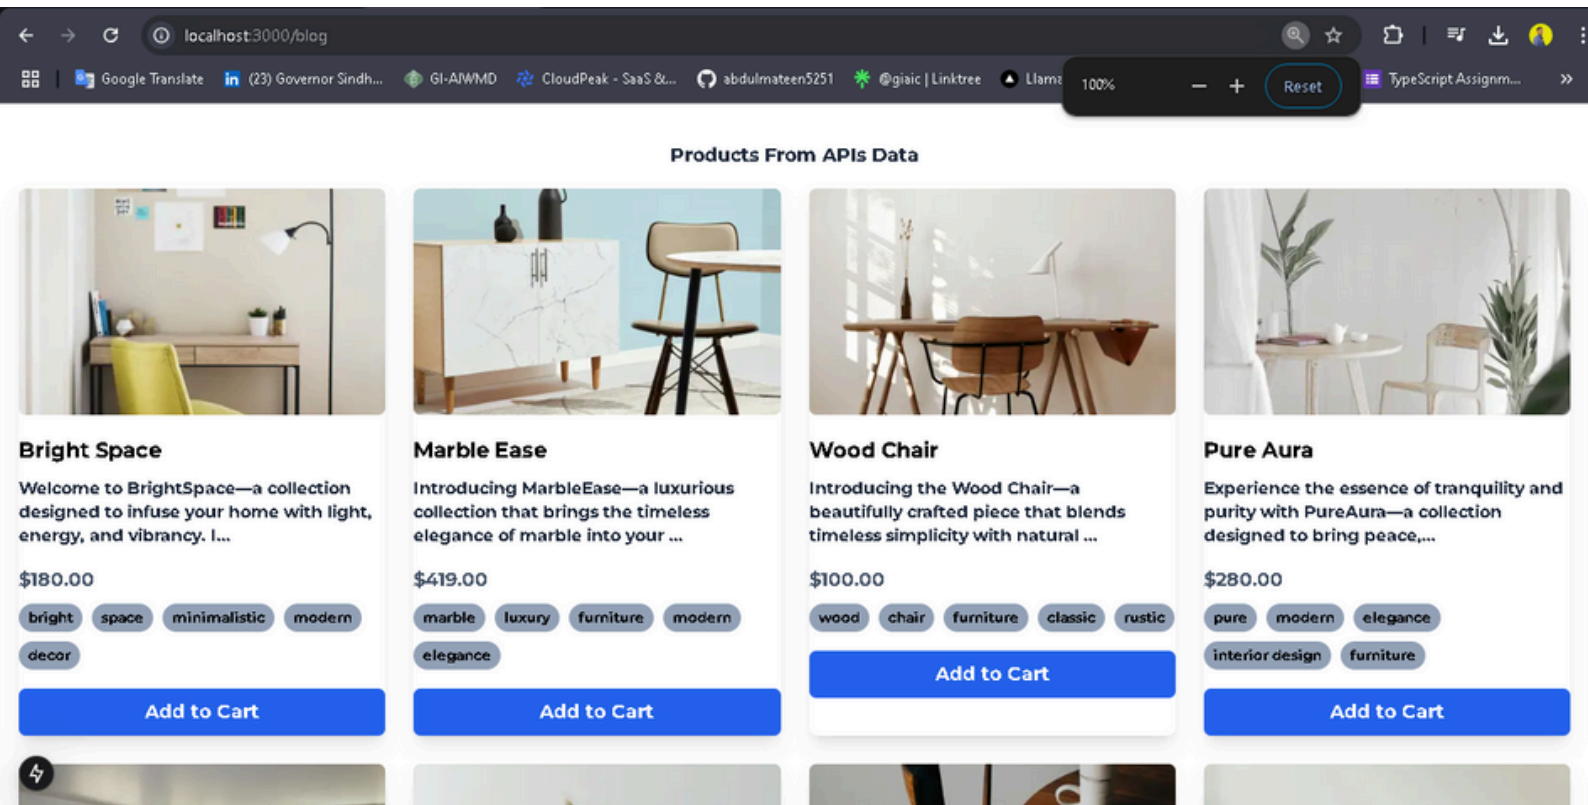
localhost:3000/blog

Google Translate (23) Governor Sindh... GI-AIWMD CloudPeak - SaaS &... abdulmateen5251 @giaic | Linktree Llama 100% − + Reset TypeScript Assignm... »

Products From APIs Data

Bright Space

Welcome to BrightSpace—a collection designed to infuse your home with light, energy, and vibrancy. I...

$180.00

bright space minimalistic modern decor

Add to Cart

Marble Ease

Introducing MarbleEase—a luxurious collection that brings the timeless elegance of marble into your ...

$419.00

marble luxury furniture modern elegance

Add to Cart

Wood Chair

Introducing the Wood Chair—a beautifully crafted piece that blends timeless simplicity with natural ...

$100.00

wood chair furniture classic rustic

Add to Cart

Pure Aura

Experience the essence of tranquility and purity with PureAura—a collection designed to bring peace,...

$280.00

pure modern elegance interior design furniture

Add to Cart